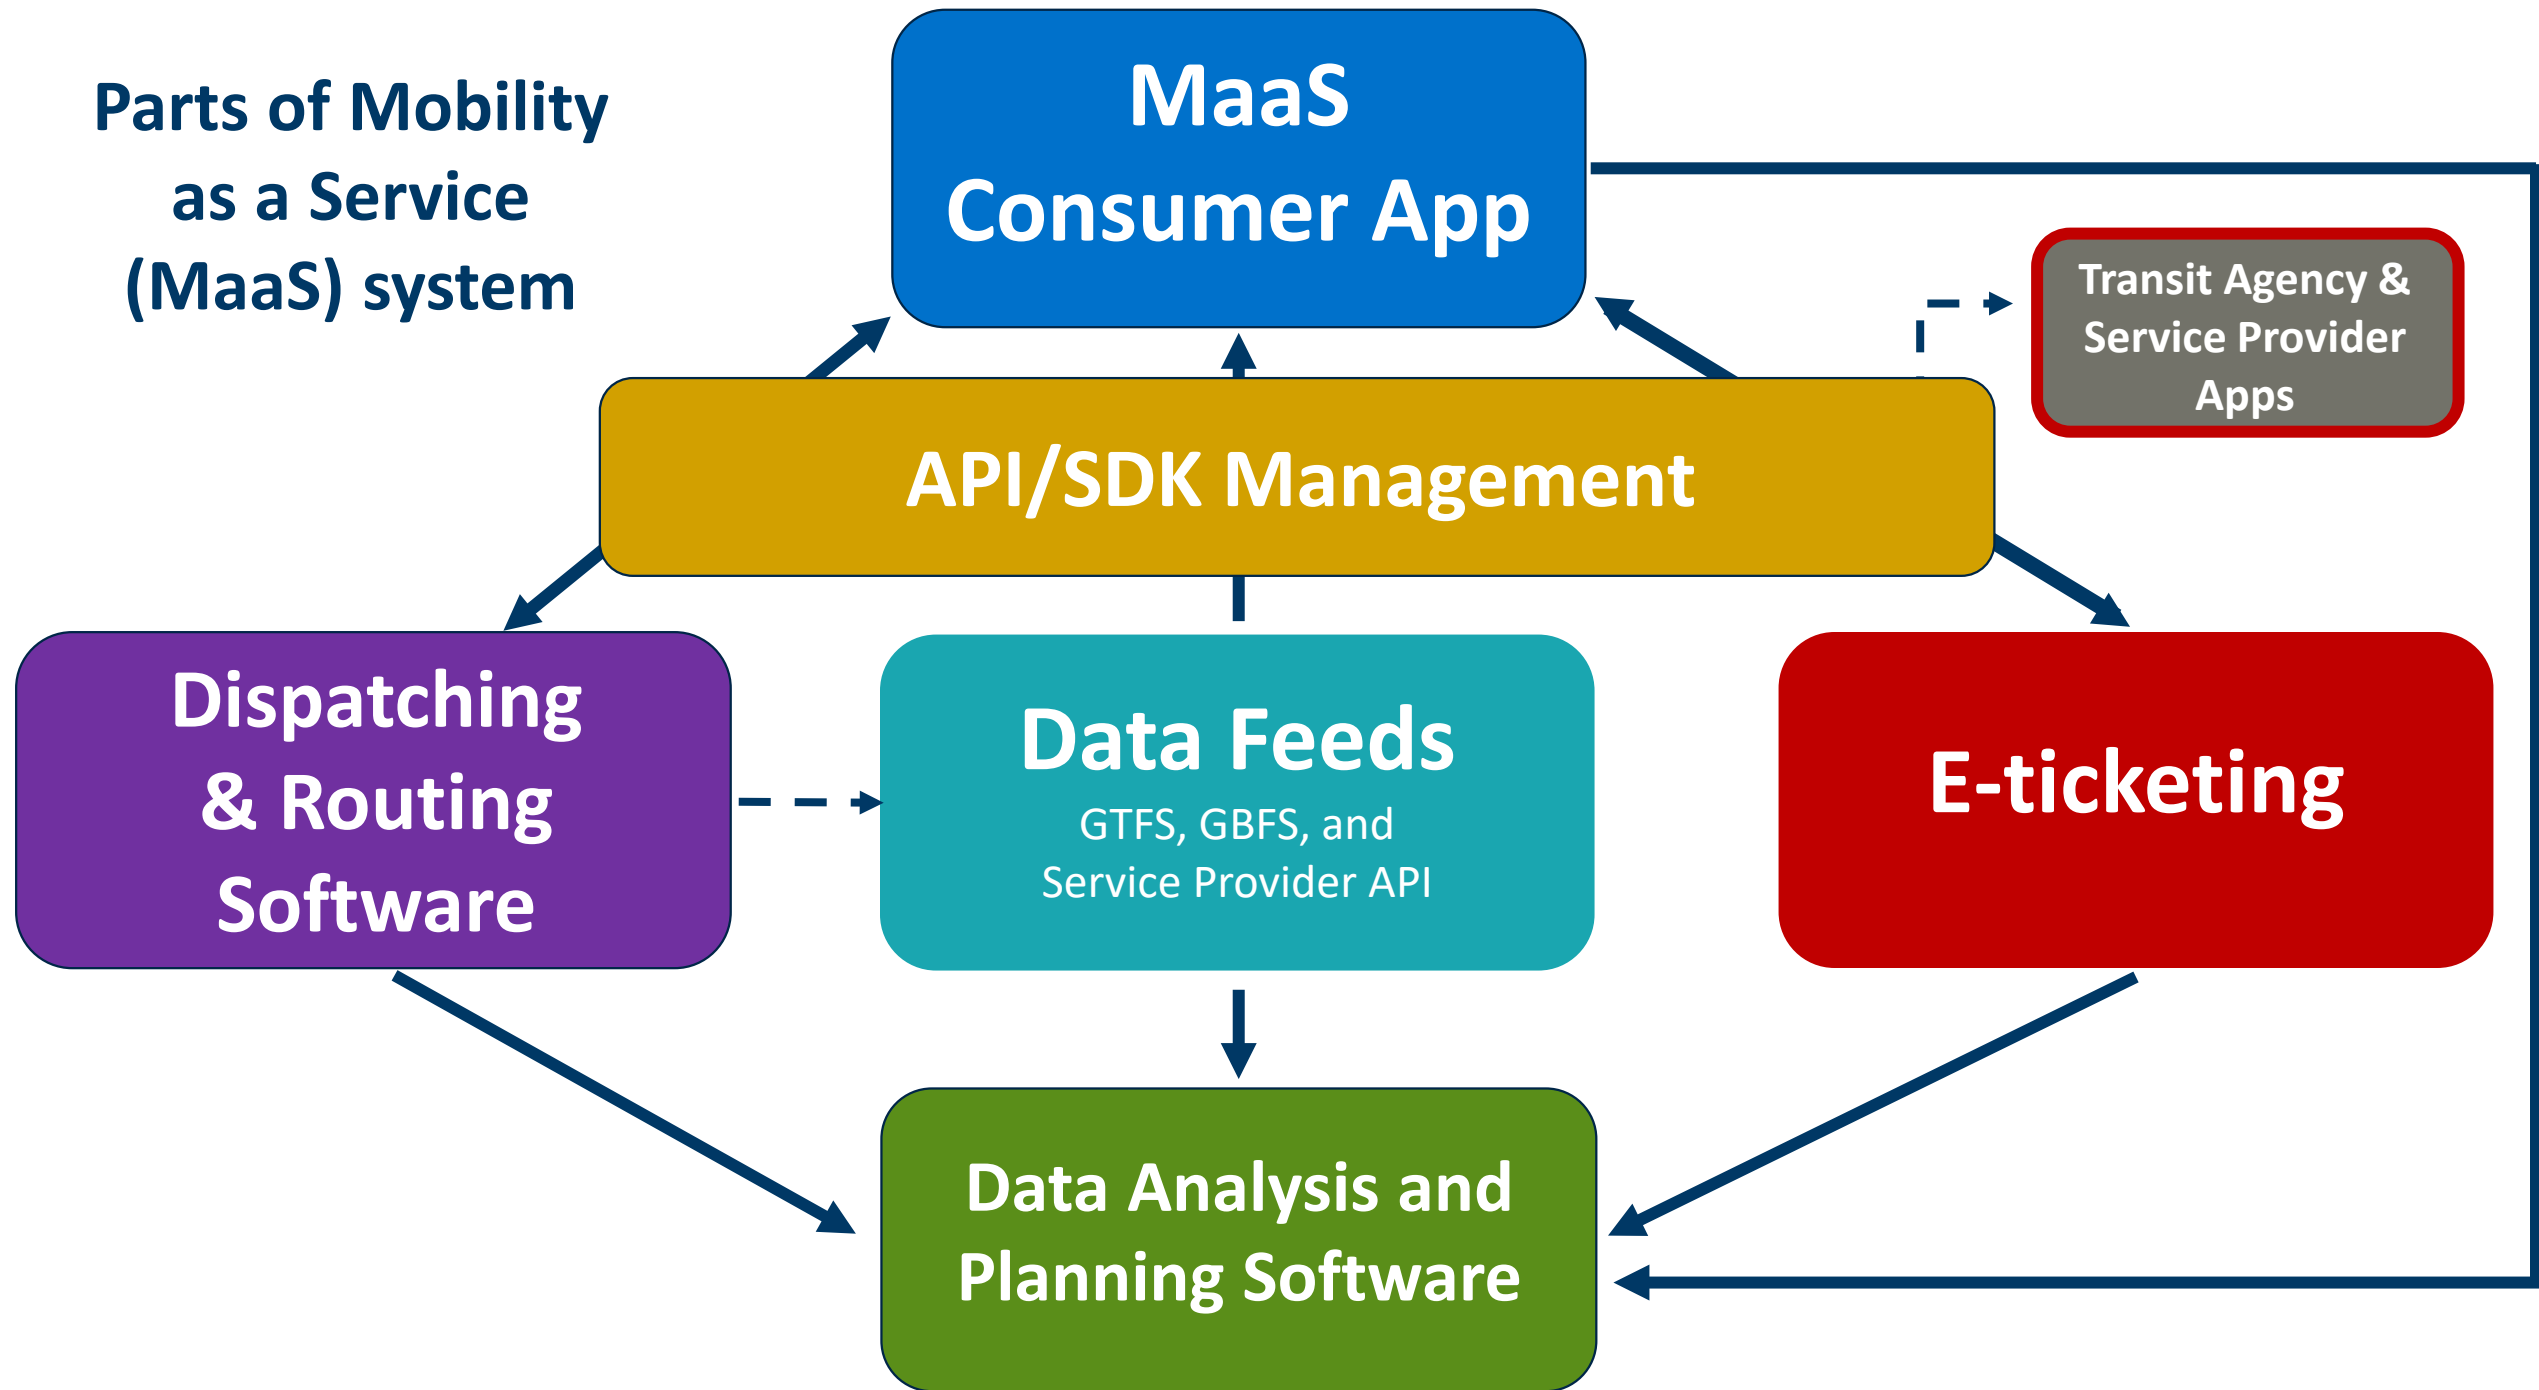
Parts of Mobility as a Service (MaaS) system

MaaS Consumer App

Transit Agency & Service Provider Apps

API/SDK Management

Dispatching & Routing Software

Data Feeds
GTFS, GBFS, and Service Provider API

E-ticketing

Data Analysis and Planning Software